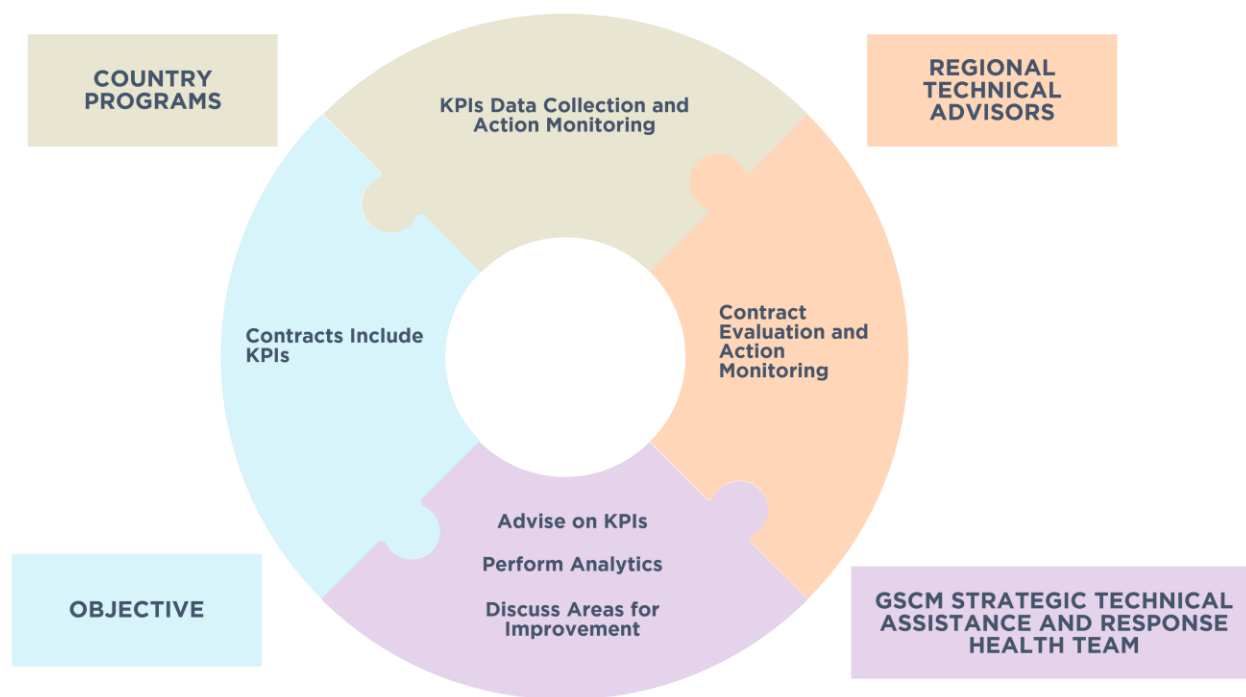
COUNTRY PROGRAMS

KPIs Data Collection and Action Monitoring

REGIONAL TECHNICAL ADVISORS

Contracts Include KPIs

Contract Evaluation and Action Monitoring

Advise on KPIs

Perform Analytics

Discuss Areas for Improvement

OBJECTIVE

GSCM STRATEGIC TECHNICAL ASSISTANCE AND RESPONSE HEALTH TEAM